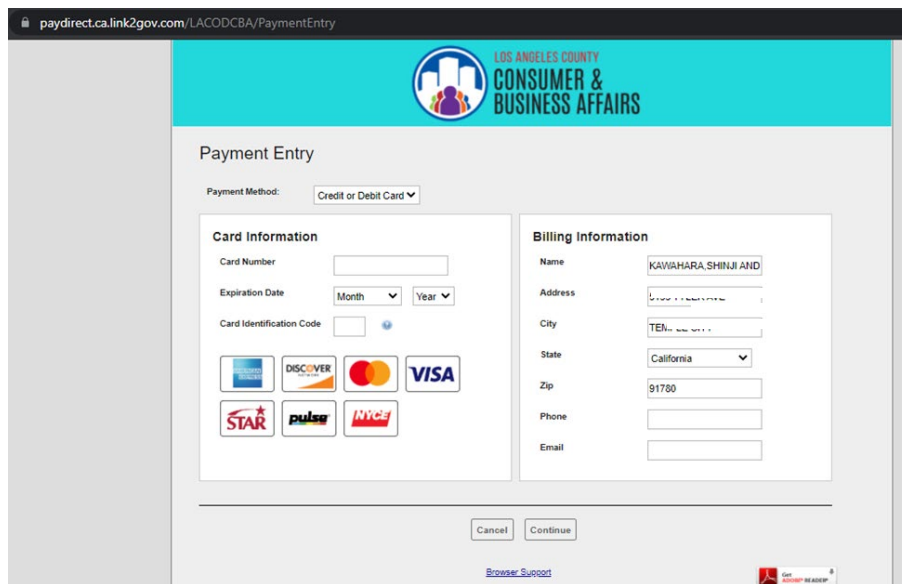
paydirect.ca.link2gov.com/LACODCBA/PaymentEntry

LOS ANGELES COUNTY
CONSUMER &
BUSINESS AFFAIRS

Payment Entry

Payment Method: Credit or Debit Card

Card Information

Card Number

Expiration Date Month Year

Card Identification Code

DISCOVER

VISA

STAR

pulse

NYCE

Billing Information

Name KAWAHARA,SHINJI AND

Address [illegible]

City TEM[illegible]

State California

Zip 91780

Phone

Email

Cancel Continue

Browser Support

Get ADOBE® READER®